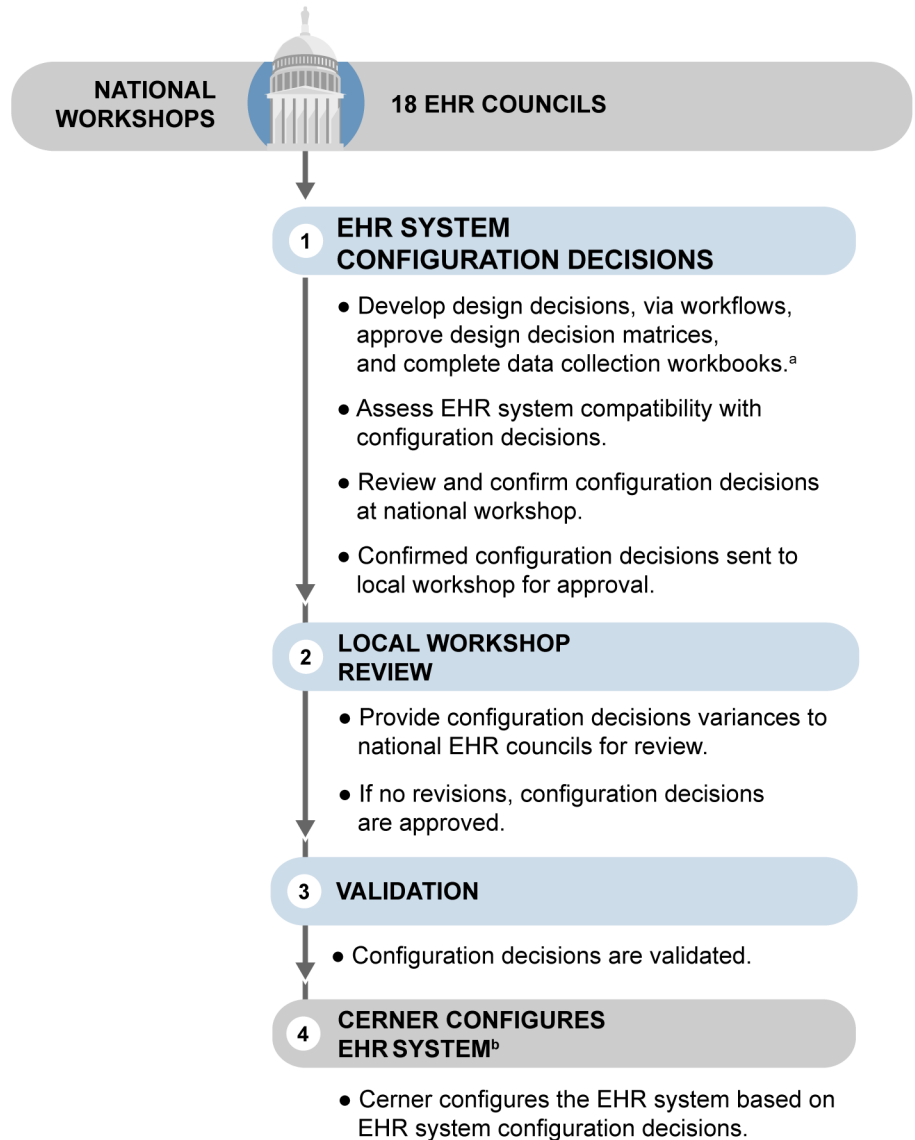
NATIONAL WORKSHOPS

18 EHR COUNCILS

1 EHR SYSTEM CONFIGURATION DECISIONS

● Develop design decisions, via workflows, approve design decision matrices, and complete data collection workbooks.$^a$

● Assess EHR system compatibility with configuration decisions.

● Review and confirm configuration decisions at national workshop.

● Confirmed configuration decisions sent to local workshop for approval.

2 LOCAL WORKSHOP REVIEW

● Provide configuration decisions variances to national EHR councils for review.

● If no revisions, configuration decisions are approved.

3 VALIDATION

● Configuration decisions are validated.

4 CERNER CONFIGURES EHR SYSTEM$^b$

● Cerner configures the EHR system based on EHR system configuration decisions.